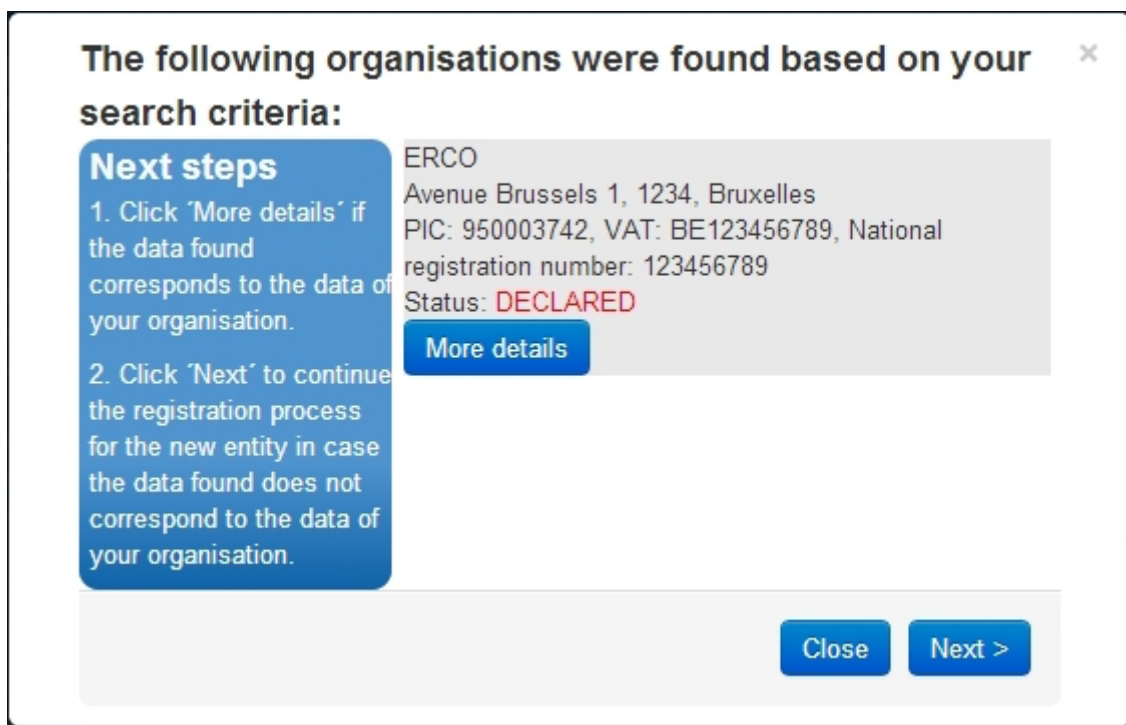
The following organisations were found based on your search criteria:

×

Next steps

1. Click ´More details´ if the data found corresponds to the data of your organisation.

2. Click ´Next´ to continue the registration process for the new entity in case the data found does not correspond to the data of your organisation.

ERCO
Avenue Brussels 1, 1234, Bruxelles
PIC: 950003742, VAT: BE123456789, National registration number: 123456789
Status: DECLARED

More details

Close

Next >